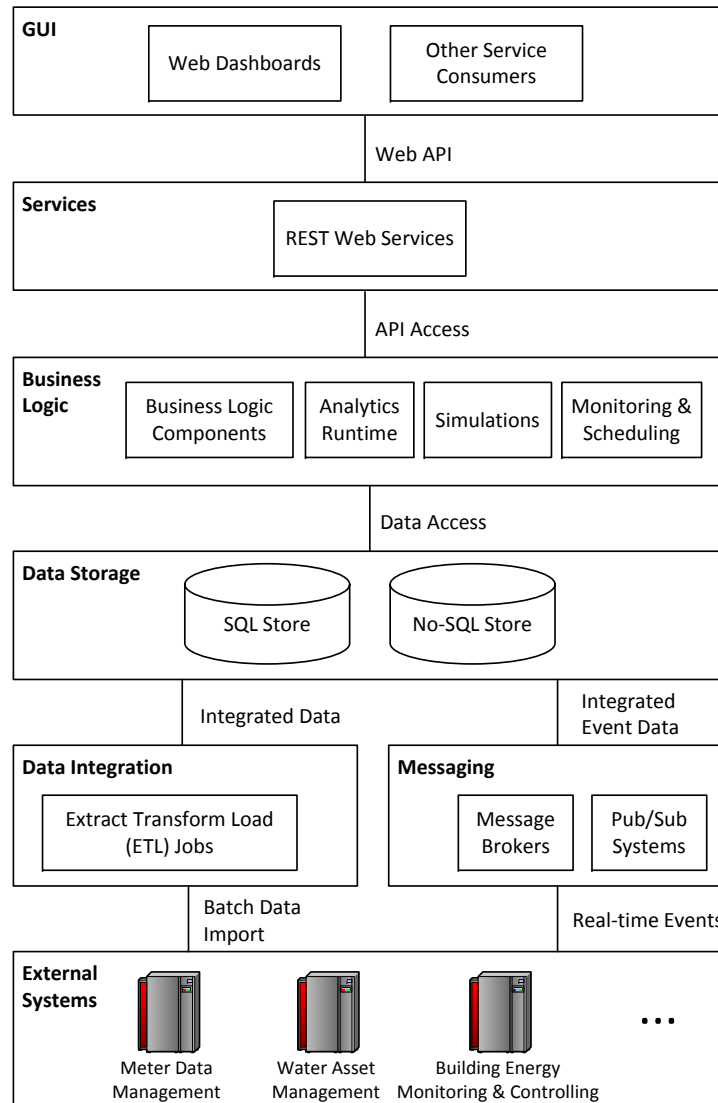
GUI

Web Dashboards

Other Service Consumers

Web API

Services

REST Web Services

API Access

Business Logic

Business Logic Components

Analytics Runtime

Simulations

Monitoring & Scheduling

Data Access

Data Storage

SQL Store

No-SQL Store

Integrated Data

Integrated Event Data

Data Integration

Extract Transform Load (ETL) Jobs

Messaging

Message Brokers

Pub/Sub Systems

Batch Data Import

Real-time Events

External Systems

Meter Data Management

Water Asset Management

Building Energy Monitoring & Controlling

...